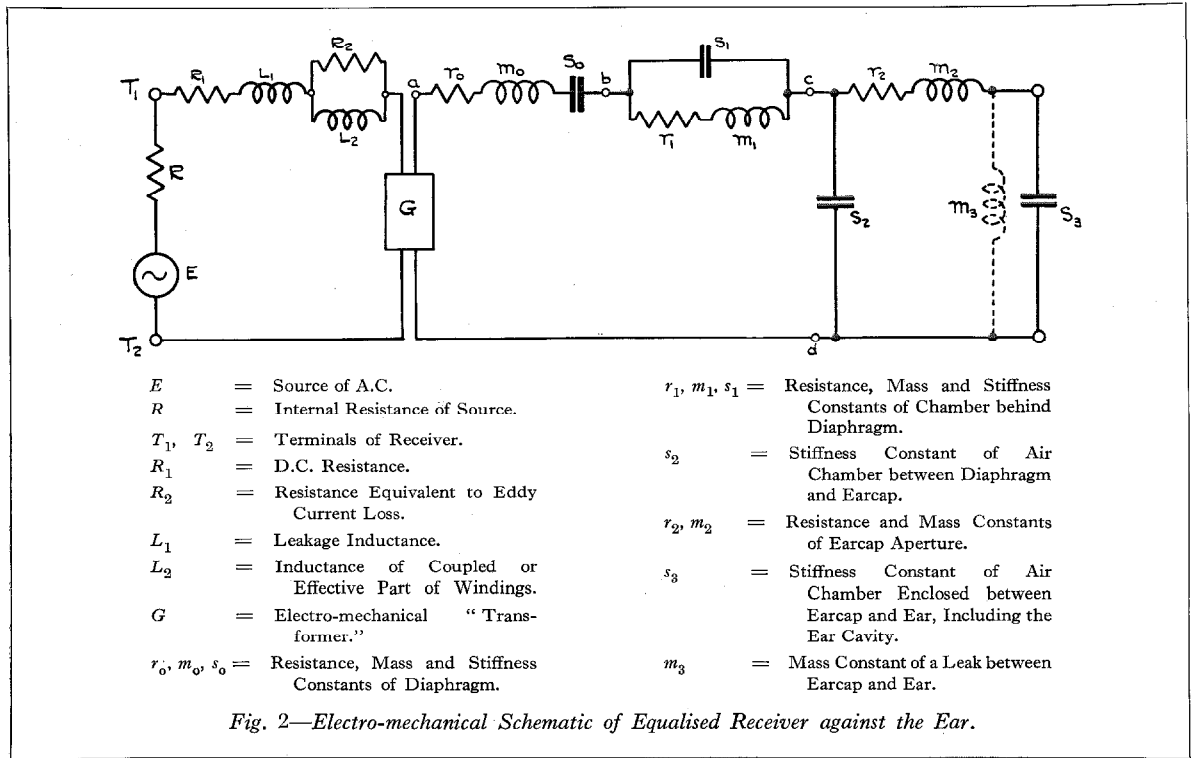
$T_1$ $R_1$ $L_1$ $R_2$ $L_2$ a $r_o$ $m_o$ $S_o$ b $S_1$ $r_1$ $m_1$ c $r_2$ $m_2$ R G E $S_2$ $m_3$ $S_3$ $T_2$ d

| | | |
|---|---|---|
| $E$ | = | Source of A.C. |
| $R$ | = | Internal Resistance of Source. |
| $T_1$, $T_2$ | = | Terminals of Receiver. |
| $R_1$ | = | D.C. Resistance. |
| $R_2$ | = | Resistance Equivalent to Eddy Current Loss. |
| $L_1$ | = | Leakage Inductance. |
| $L_2$ | = | Inductance of Coupled or Effective Part of Windings. |
| $G$ | = | Electro-mechanical "Transformer." |
| $r_o$, $m_o$, $s_o$ | = | Resistance, Mass and Stiffness Constants of Diaphragm. |

| | | |
|---|---|---|
| $r_1$, $m_1$, $s_1$ | = | Resistance, Mass and Stiffness Constants of Chamber behind Diaphragm. |
| $s_2$ | = | Stiffness Constant of Air Chamber between Diaphragm and Earcap. |
| $r_2$, $m_2$ | = | Resistance and Mass Constants of Earcap Aperture. |
| $s_3$ | = | Stiffness Constant of Air Chamber Enclosed between Earcap and Ear, Including the Ear Cavity. |
| $m_3$ | = | Mass Constant of a Leak between Earcap and Ear. |

Fig. 2—Electro-mechanical Schematic of Equalised Receiver against the Ear.